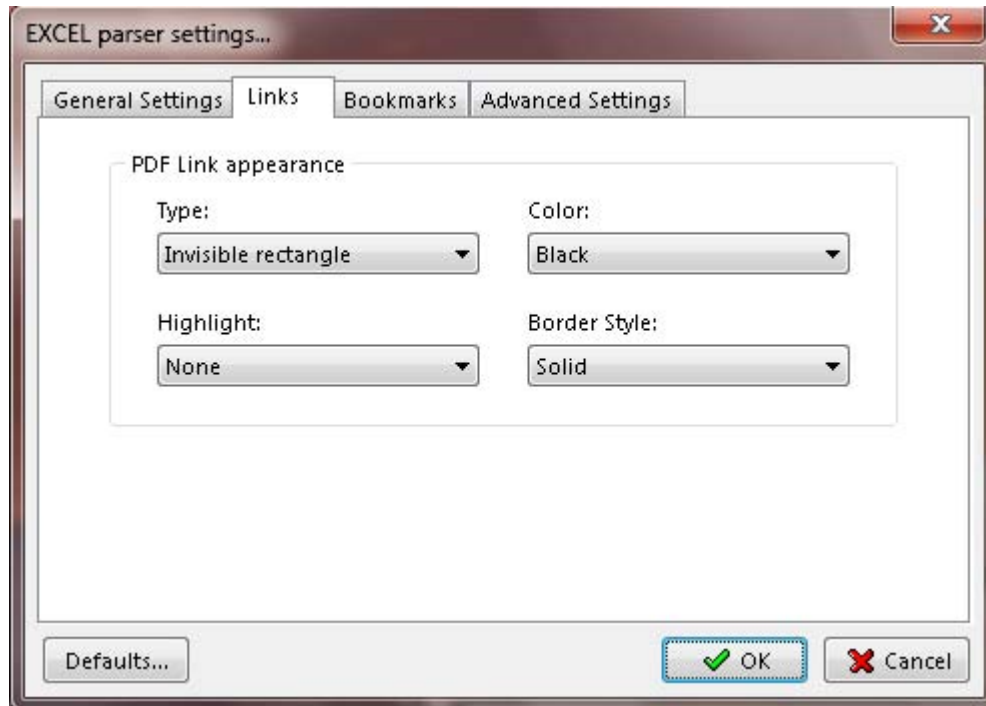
EXCEL parser settings...

General Settings | Links | Bookmarks | Advanced Settings

PDF Link appearance

Type:
Invisible rectangle

Color:
Black

Highlight:
None

Border Style:
Solid

Defaults...

OK

Cancel